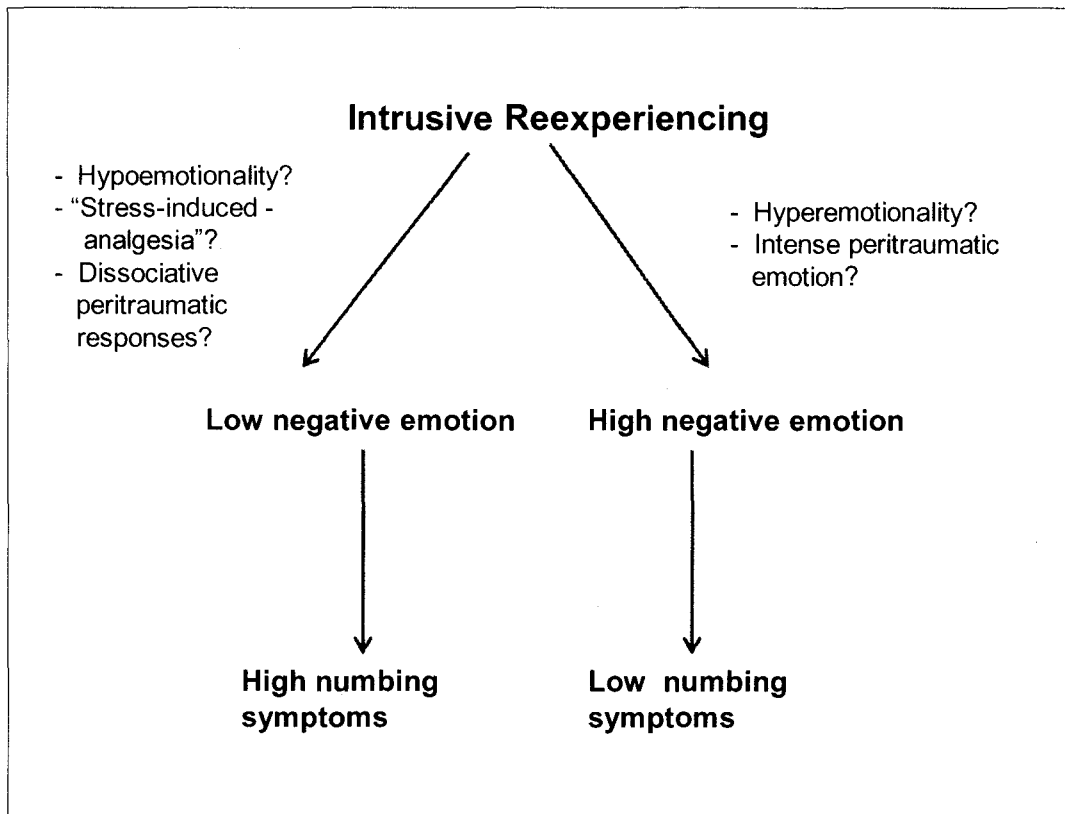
Intrusive Reexperiencing

- Hypoemotionality?
- "Stress-induced - analgesia"?
- Dissociative peritraumatic responses?

- Hyperemotionality?
- Intense peritraumatic emotion?

Low negative emotion

High negative emotion

High numbing symptoms

Low numbing symptoms